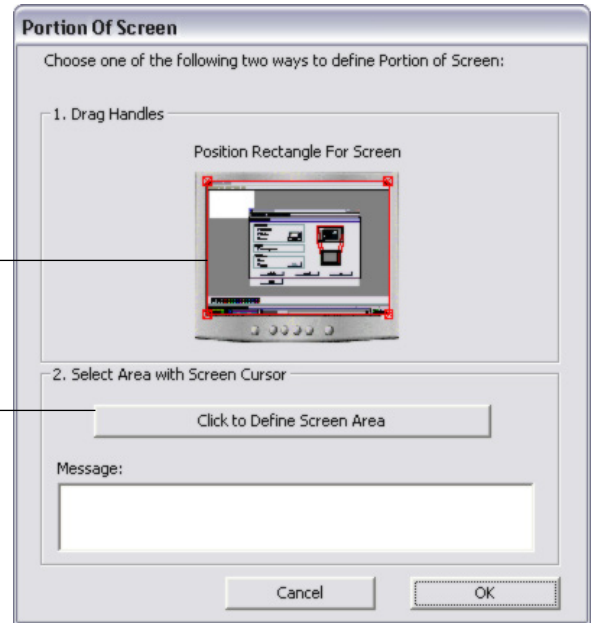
Portion Of Screen

Choose one of the following two ways to define Portion of Screen:

1. Drag Handles

Position Rectangle For Screen

2. Select Area with Screen Cursor

Click to Define Screen Area

Message:

Cancel

OK